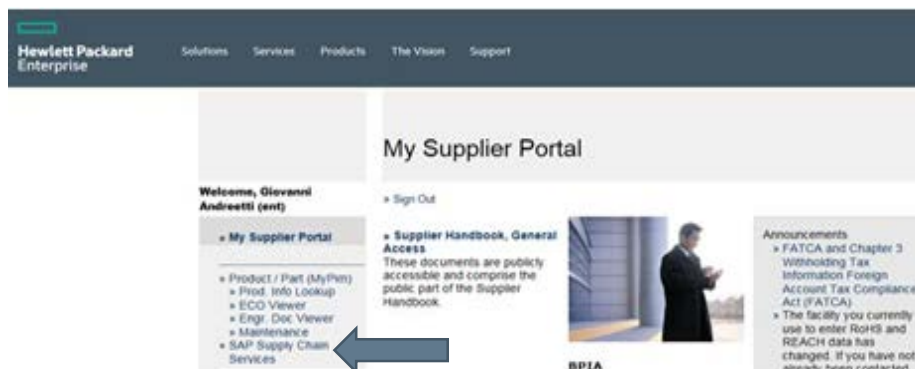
Hewlett Packard Enterprise

Solutions Services Products The Vision Support

My Supplier Portal

Welcome, Giovanni Andreetti (ent)

» Sign Out

» My Supplier Portal

» Product / Part (MyPim)
» Prod. Info Lookup
» ECO Viewer
» Engr. Doc Viewer
» Maintenance
» SAP Supply Chain Services

» Supplier Handbook, General Access
These documents are publicly accessible and comprise the public part of the Supplier Handbook.

BPIA

Announcements
» FATCA and Chapter 3 Withholding Tax Information Foreign Account Tax Compliance Act (FATCA)
» The facility you currently use to enter RoHS and REACH data has changed. If you have not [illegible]